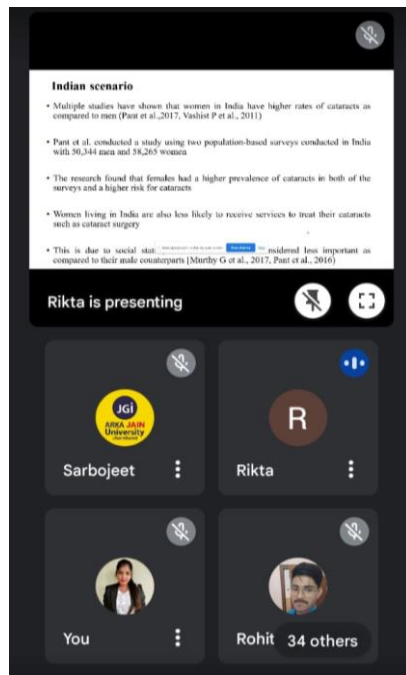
Indian scenario

• Multiple studies have shown that women in India have higher rates of cataracts as compared to men (Pant et al.,2017, Vashist P et al., 2011)

• Pant et al. conducted a study using two population-based surveys conducted in India with 50,344 men and 58,265 women

• The research found that females had a higher prevalence of cataracts in both of the surveys and a higher risk for cataracts

• Women living in India are also less likely to receive services to treat their cataracts such as cataract surgery

• This is due to social stat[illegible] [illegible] nsidered less important as compared to their male counterparts (Murthy G et al., 2017, Pant et al., 2016)

Rikta is presenting

JGi
ARKA JAIN University

Sarbojeet

R
Rikta

You

Rohit

34 others